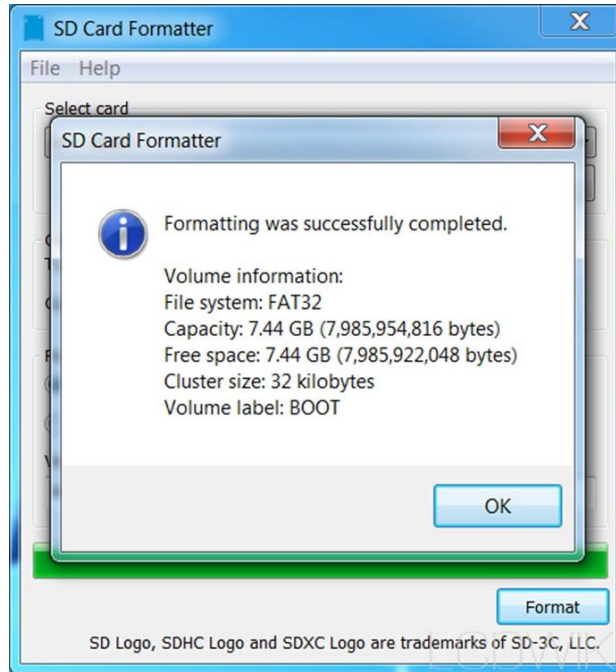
SD Card Formatter

File Help

Select card

SD Card Formatter

Formatting was successfully completed.

Volume information:
File system: FAT32
Capacity: 7.44 GB (7,985,954,816 bytes)
Free space: 7.44 GB (7,985,922,048 bytes)
Cluster size: 32 kilobytes
Volume label: BOOT

OK

Format

SD Logo, SDHC Logo and SDXC Logo are trademarks of SD-3C, LLC.